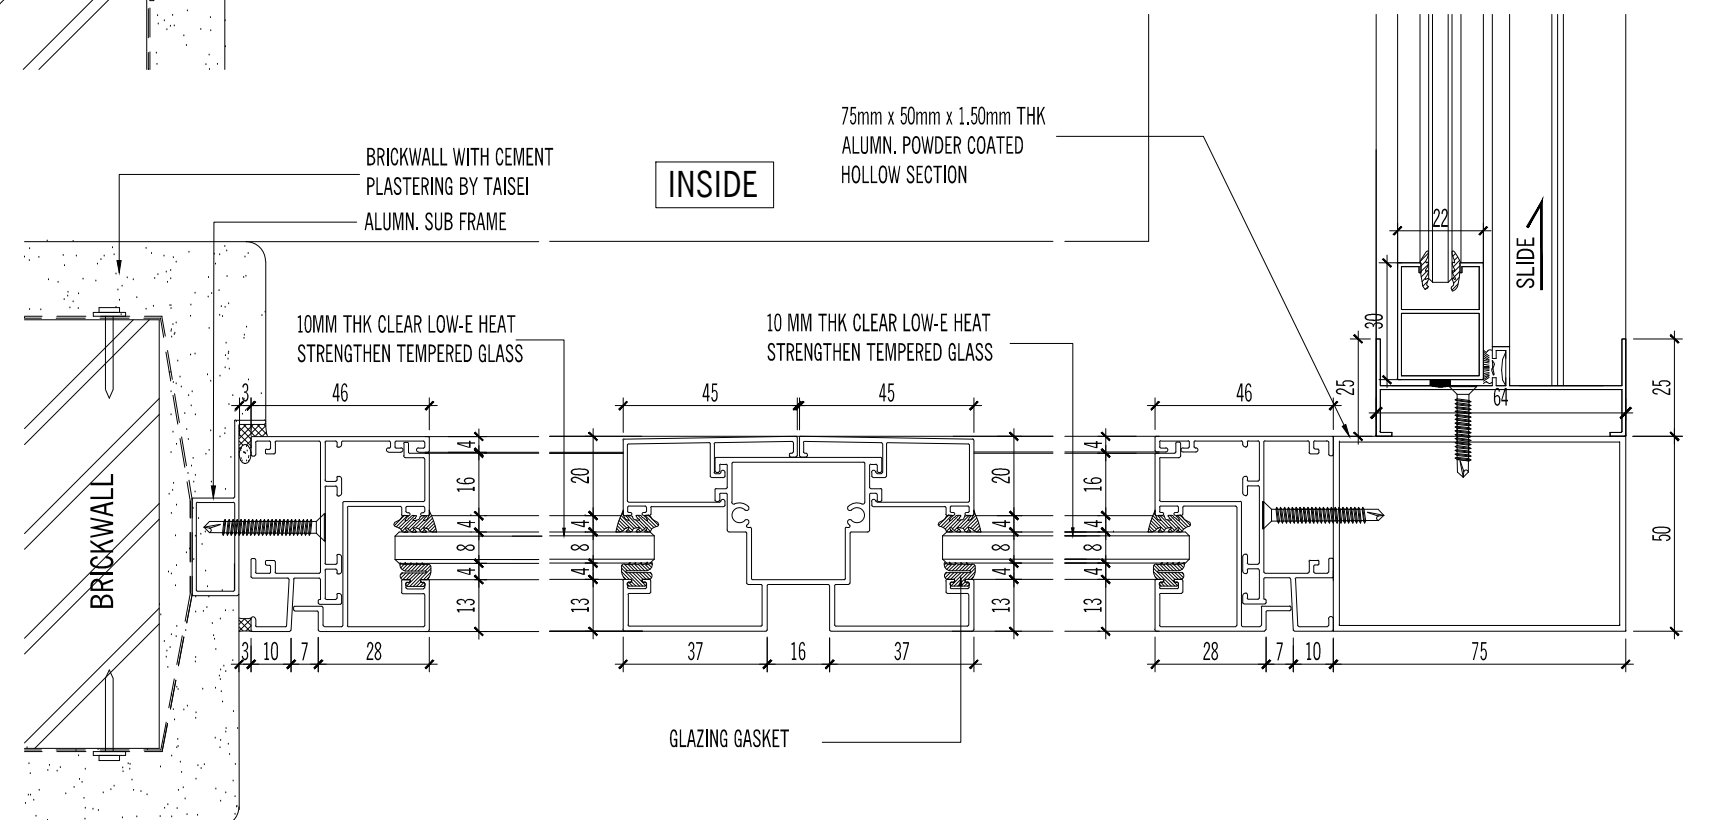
BRICKWALL WITH CEMENT PLASTERING BY TAISEI

ALUMN. SUB FRAME

INSIDE

75mm x 50mm x 1.50mm THK ALUMN. POWDER COATED HOLLOW SECTION

10MM THK CLEAR LOW-E HEAT STRENGTHEN TEMPERED GLASS

10 MM THK CLEAR LOW-E HEAT STRENGTHEN TEMPERED GLASS

22

SLIDE

30

25

25

64

BRICKWALL

3

46

45

45

46

4

16

4

8

4

13

20

4

8

4

13

20

4

8

4

13

4

16

4

8

4

13

50

3

10

7

28

37

16

37

28

7

10

75

GLAZING GASKET